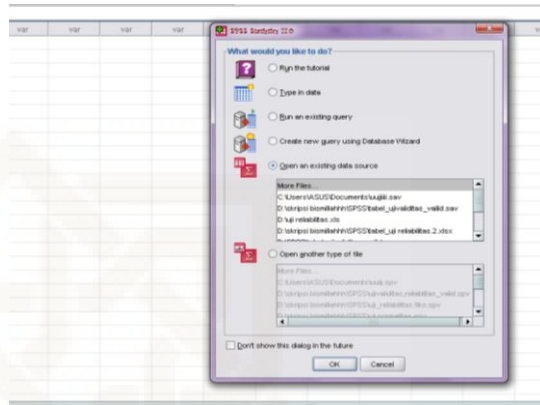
var var var var

SPSS Statistics 22.0

What would you like to do?

Run the tutorial

Type in data

Run an existing query

Create new query using Database Wizard

Open an existing data source

More Files...
C:\Users\ASUS\Documents\uujiiii.sav
D:\skripsi bismillahhh\SPSS\tabel_ujivaliditas_valid.sav
D:\uji reliabilitas.xls
D:\skripsi bismillahhh\SPSS\tabel_uji reliabilitas 2.xlsx

Open another type of file

More Files...
C:\Users\ASUS\Documents\uujii.spv
D:\skripsi bismillahhh\SPSS\ujivaliditas_reliabilitas_valid.spv
D:\skripsi bismillahhh\SPSS\uji_reliabilitas fiks.spv
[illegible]

Don't show this dialog in the future

OK Cancel